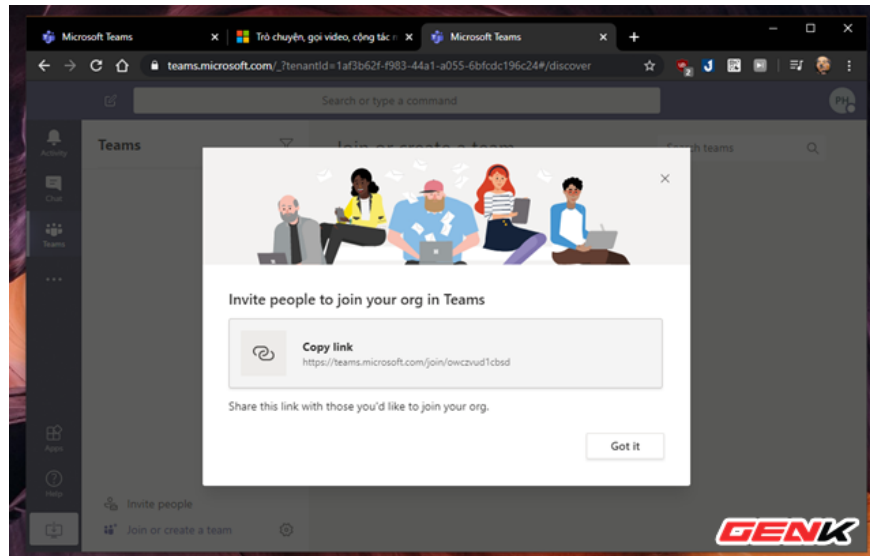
Microsoft Teams
Trò chuyện, gọi video, cộng tác
Microsoft Teams
teams.microsoft.com/_?tenantId=1af3b62f-f983-44a1-a055-6bfcdc196c24#/discover
Search or type a command
PH
Activity
Chat
Teams
Teams
Join or create a team
Search teams
Apps
Help
Invite people
Join or create a team

Invite people to join your org in Teams

Copy link
https://teams.microsoft.com/join/owczvud1cbsd

Share this link with those you'd like to join your org.

Got it

GENK